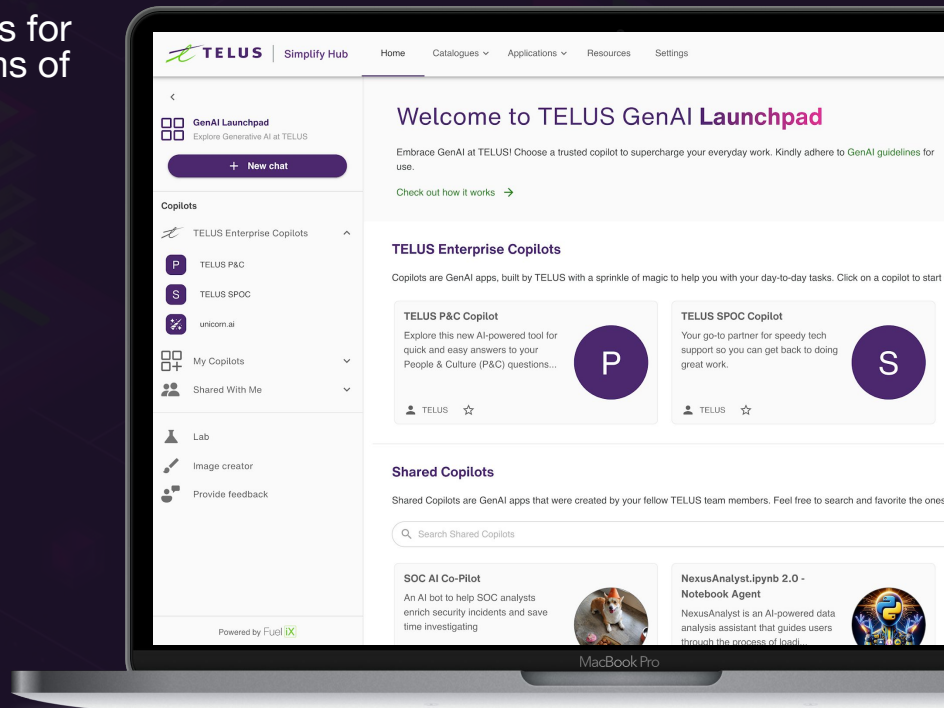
s for
ns of

TELUS | Simplify Hub

Home Catalogues Applications Resources Settings

<

GenAI Launchpad
Explore Generative AI at TELUS

+ New chat

Copilots

TELUS Enterprise Copilots

P TELUS P&C

S TELUS SPOC

unicorn.ai

My Copilots

Shared With Me

Lab

Image creator

Provide feedback

Powered by FuelIX

Welcome to TELUS GenAI **Launchpad**

Embrace GenAI at TELUS! Choose a trusted copilot to supercharge your everyday work. Kindly adhere to GenAI guidelines for use.

Check out how it works →

**TELUS Enterprise Copilots**

Copilots are GenAI apps, built by TELUS with a sprinkle of magic to help you with your day-to-day tasks. Click on a copilot to start

**TELUS P&C Copilot**
Explore this new AI-powered tool for quick and easy answers to your People & Culture (P&C) questions...
P
TELUS

**TELUS SPOC Copilot**
Your go-to partner for speedy tech support so you can get back to doing great work.
S
TELUS

**Shared Copilots**

Shared Copilots are GenAI apps that were created by your fellow TELUS team members. Feel free to search and favorite the ones

Search Shared Copilots

**SOC AI Co-Pilot**
An AI bot to help SOC analysts enrich security incidents and save time investigating

**NexusAnalyst.ipynb 2.0 - Notebook Agent**
NexusAnalyst is an AI-powered data analysis assistant that guides users through the process of loadi...

MacBook Pro